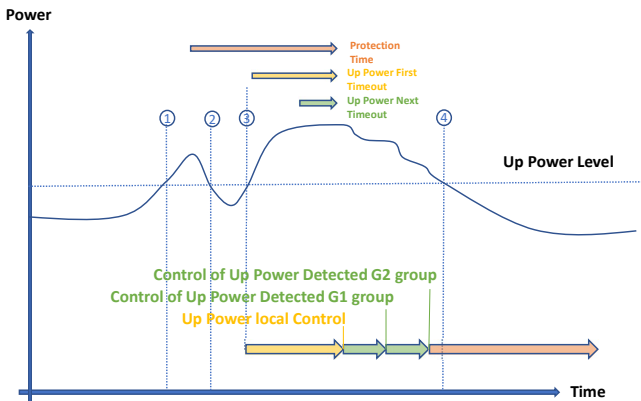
Power

Protection Time

Up Power First Timeout

Up Power Next Timeout

1

2

3

4

Up Power Level

Control of Up Power Detected G2 group

Control of Up Power Detected G1 group

Up Power local Control

Time